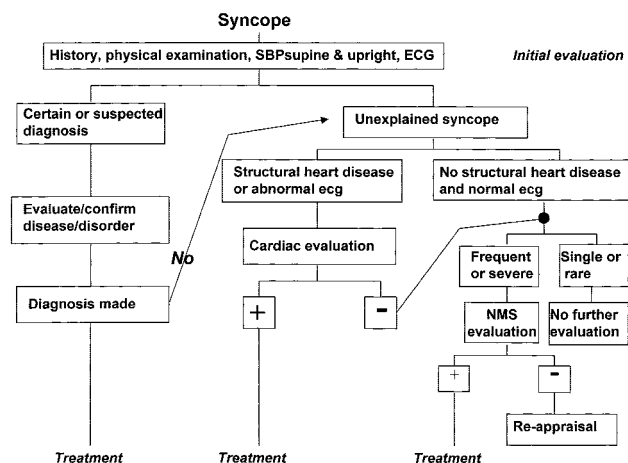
Syncope

History, physical examination, SBPsupine & upright, ECG

Initial evaluation

Certain or suspected diagnosis

Unexplained syncope

Structural heart disease or abnormal ecg

No structural heart disease and normal ecg

Evaluate/confirm disease/disorder

No

Cardiac evaluation

Frequent or severe

Single or rare

Diagnosis made

+

-

NMS evaluation

No further evaluation

+

-

Re-appraisal

Treatment

Treatment

Treatment